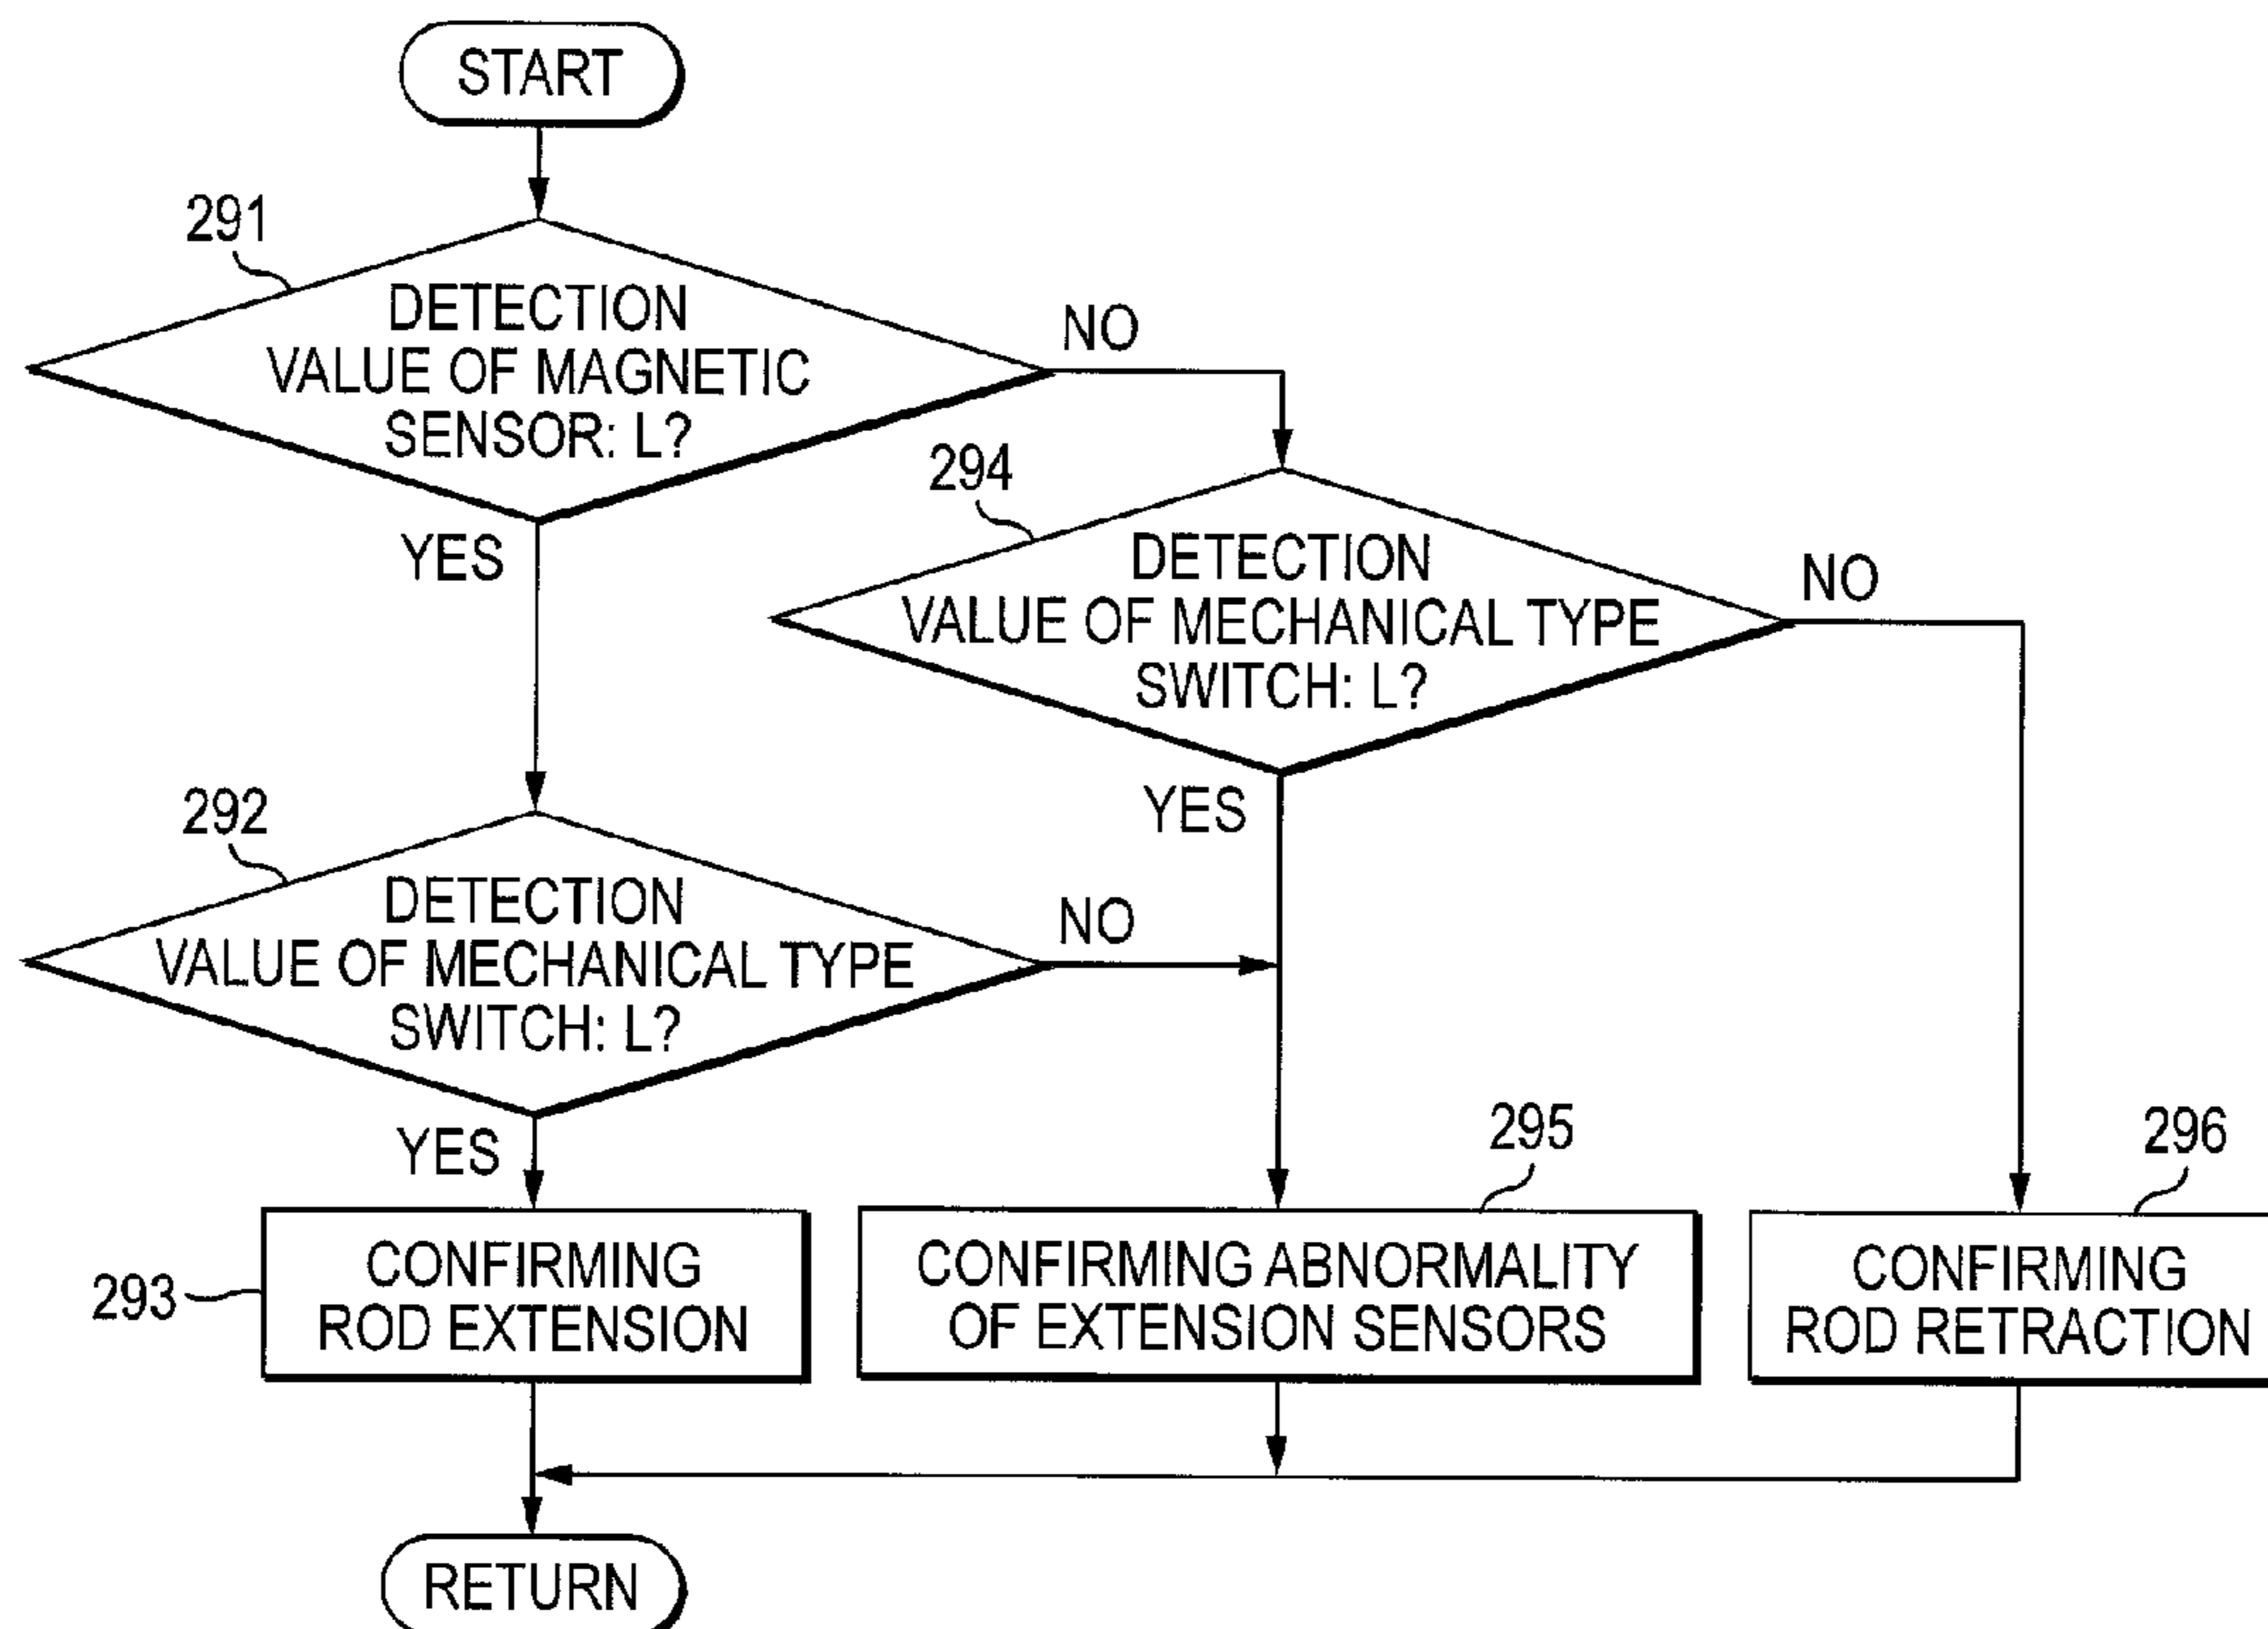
START

291

DETECTION VALUE OF MAGNETIC SENSOR: L?

NO

YES

294

DETECTION VALUE OF MECHANICAL TYPE SWITCH: L?

NO

YES

292

DETECTION VALUE OF MECHANICAL TYPE SWITCH: L?

NO

YES

293

CONFIRMING ROD EXTENSION

295

CONFIRMING ABNORMALITY OF EXTENSION SENSORS

296

CONFIRMING ROD RETRACTION

RETURN